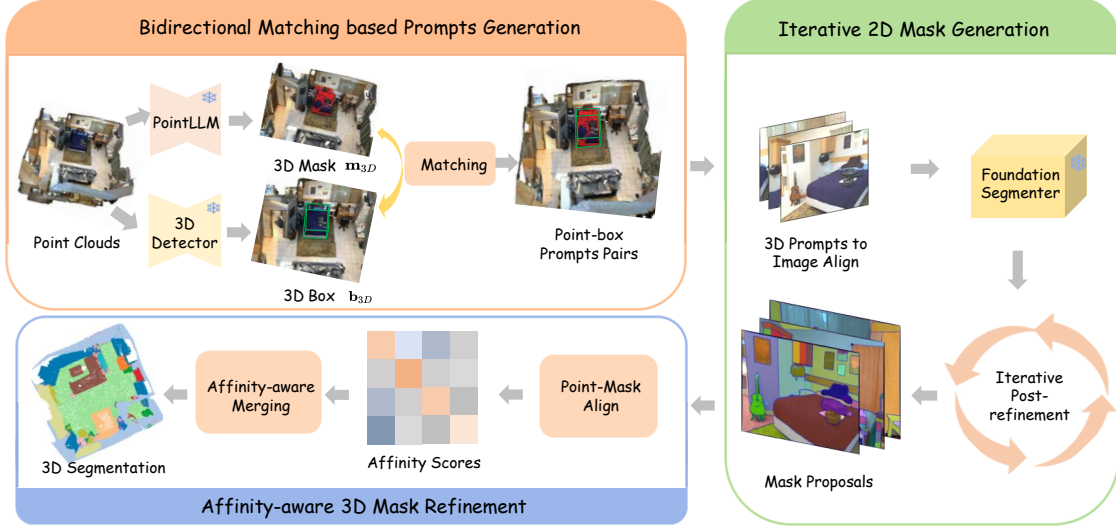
Bidirectional Matching based Prompts Generation

Point Clouds

PointLLM

3D Detector

3D Mask $\mathbf{m}_{3D}$

3D Box $\mathbf{b}_{3D}$

Matching

Point-box Prompts Pairs

Iterative 2D Mask Generation

3D Prompts to Image Align

Foundation Segmenter

Iterative Post-refinement

Mask Proposals

Point-Mask Align

Affinity Scores

Affinity-aware Merging

3D Segmentation

Affinity-aware 3D Mask Refinement